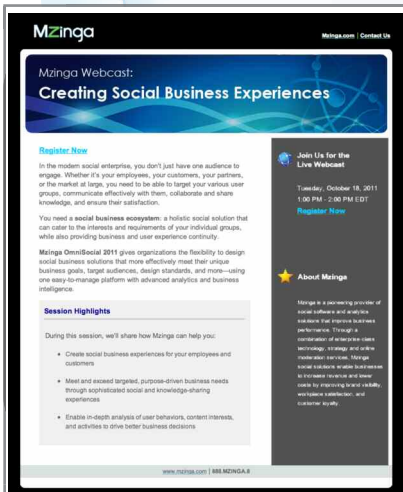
Mzinga

Mzinga.com | Contact Us

Mzinga Webcast:
Creating Social Business Experiences

Register Now

In the modern social enterprise, you don't just have one audience to engage. Whether it's your employees, your customers, your partners, or the market at large, you need to be able to target your various user groups, communicate effectively with them, collaborate and share knowledge, and ensure their satisfaction.

You need a social business ecosystem: a holistic social solution that can cater to the interests and requirements of your individual groups, while also providing business and user experience continuity.

Mzinga OmniSocial 2011 gives organizations the flexibility to design social business solutions that more effectively meet their unique business goals, target audiences, design standards, and more—using one easy-to-manage platform with advanced analytics and business intelligence.

Session Highlights

During this session, we'll share how Mzinga can help you:

- Create social business experiences for your employees and customers
- Meet and exceed targeted, purpose-driven business needs through sophisticated social and knowledge-sharing experiences
- Enable in-depth analysis of user behaviors, content interests, and activities to drive better business decisions

Join Us for the Live Webcast

Tuesday, October 18, 2011
1:00 PM - 2:00 PM EDT
Register Now

About Mzinga

Mzinga is a pioneering provider of social software and analytics solutions that improve business performance. Through a combination of enterprise-class technology, strategy and online moderation services, Mzinga social solutions enable businesses to increase revenue and lower costs by improving brand visibility, workplace satisfaction, and customer loyalty.

www.mzinga.com | 888.MZINGA.8